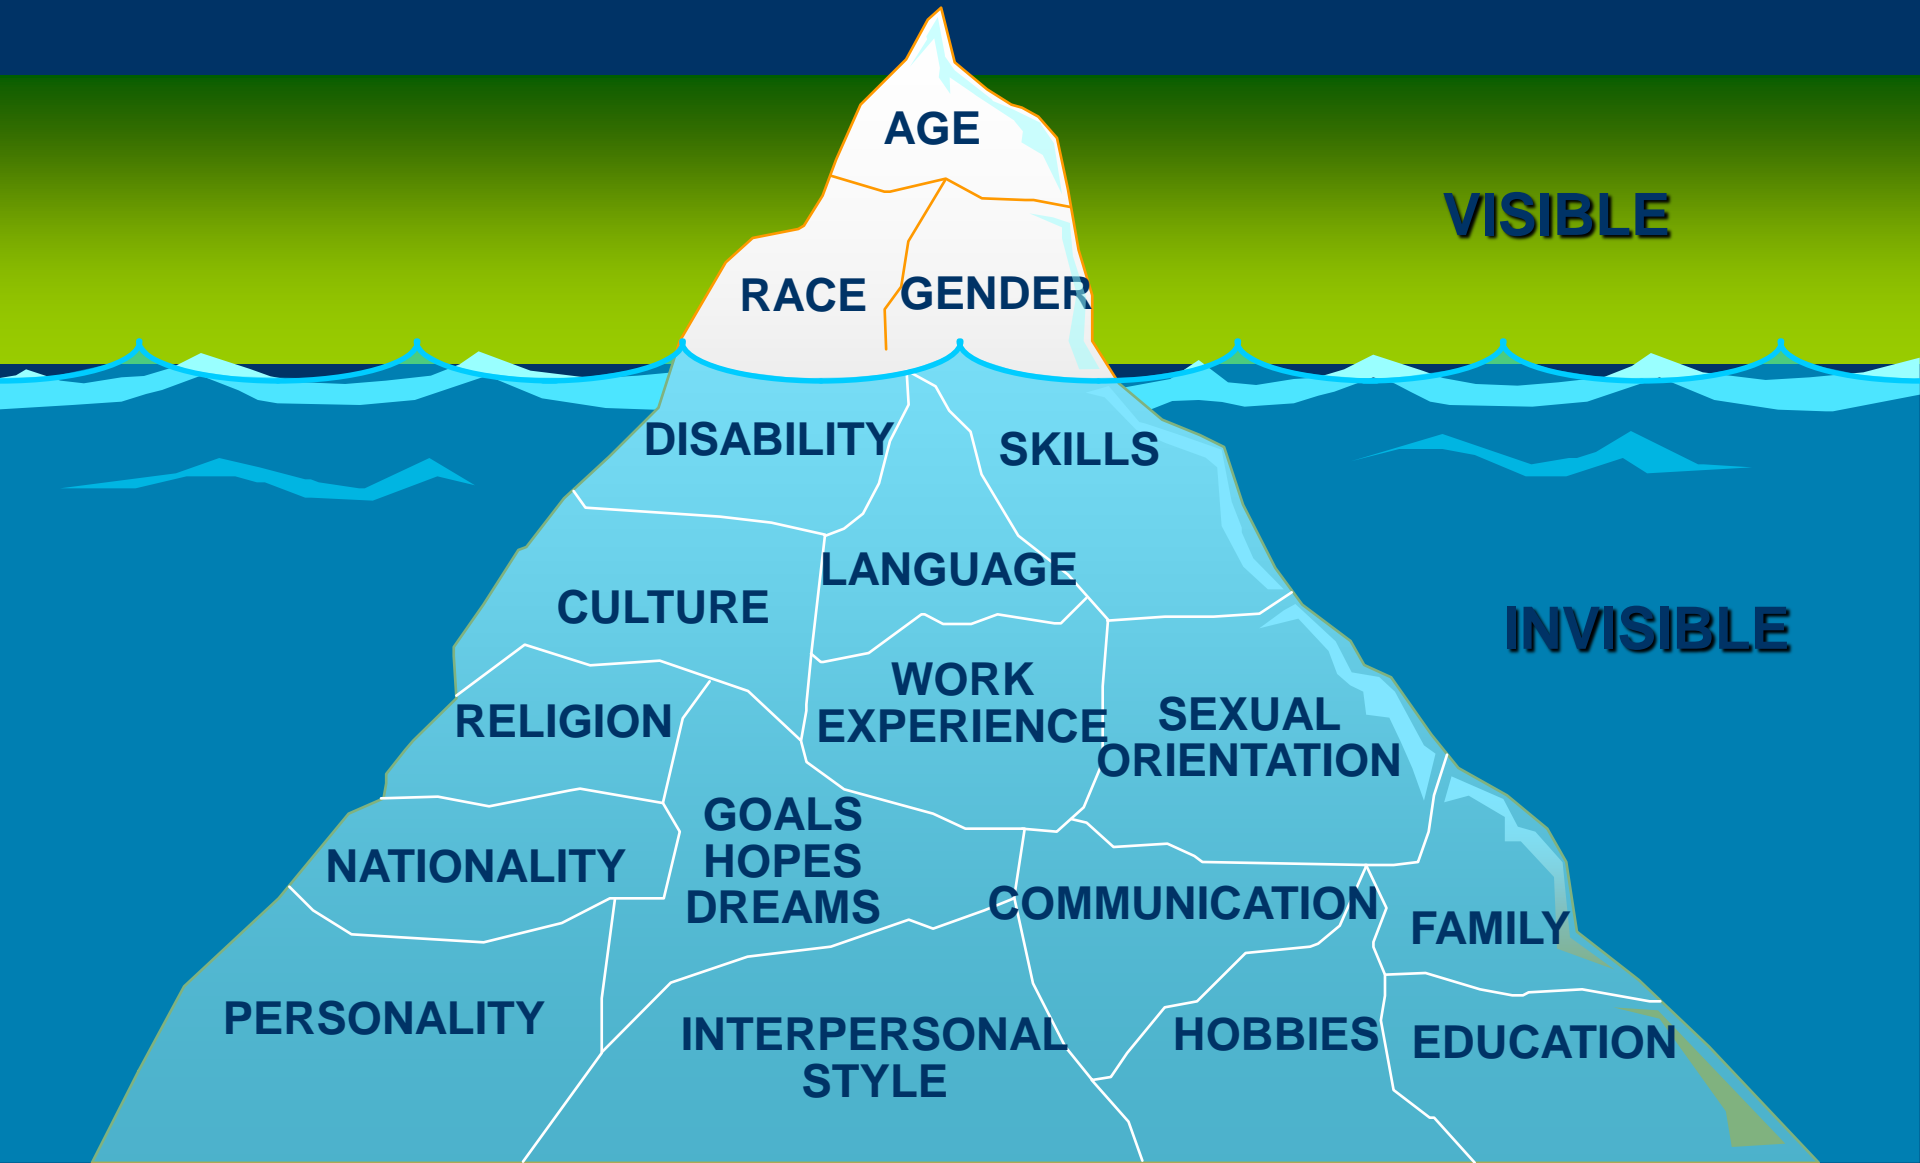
AGE

VISIBLE

RACE GENDER

DISABILITY SKILLS

LANGUAGE

CULTURE

INVISIBLE

WORK EXPERIENCE

RELIGION

SEXUAL ORIENTATION

GOALS HOPES DREAMS

NATIONALITY

COMMUNICATION

FAMILY

PERSONALITY

INTERPERSONAL STYLE

HOBBIES

EDUCATION